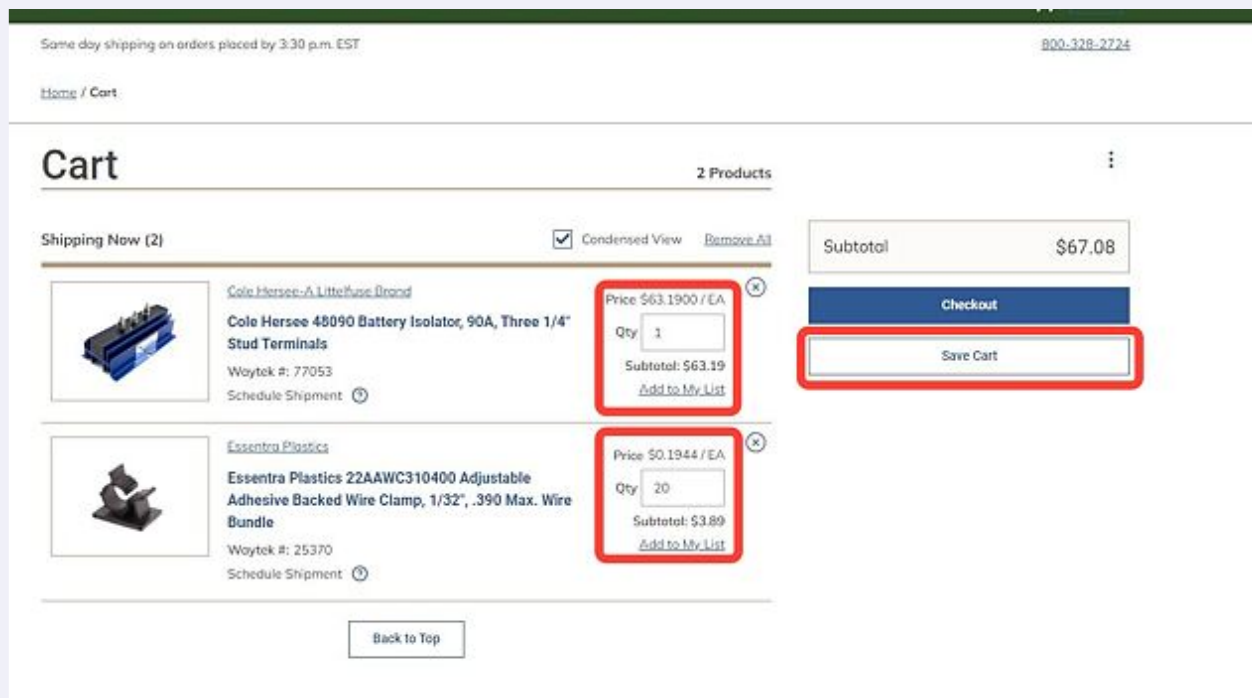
Same day shipping on orders placed by 3:30 p.m. EST

800-328-2724

Home / Cart

Cart

2 Products

Shipping Now (2)

Condensed View

Remove All

Subtotal $67.08

Checkout

Save Cart

Cole Hersee-A Littelfuse Brand

Cole Hersee 48090 Battery Isolator, 90A, Three 1/4" Stud Terminals

Waytek #: 77053

Schedule Shipment

Price $63.1900 / EA

Qty 1

Subtotal: $63.19

Add to My List

Essentra Plastics

Essentra Plastics 22AAWC310400 Adjustable Adhesive Backed Wire Clamp, 1/32", .390 Max. Wire Bundle

Waytek #: 25370

Schedule Shipment

Price $0.1944 / EA

Qty 20

Subtotal: $3.89

Add to My List

Back to Top